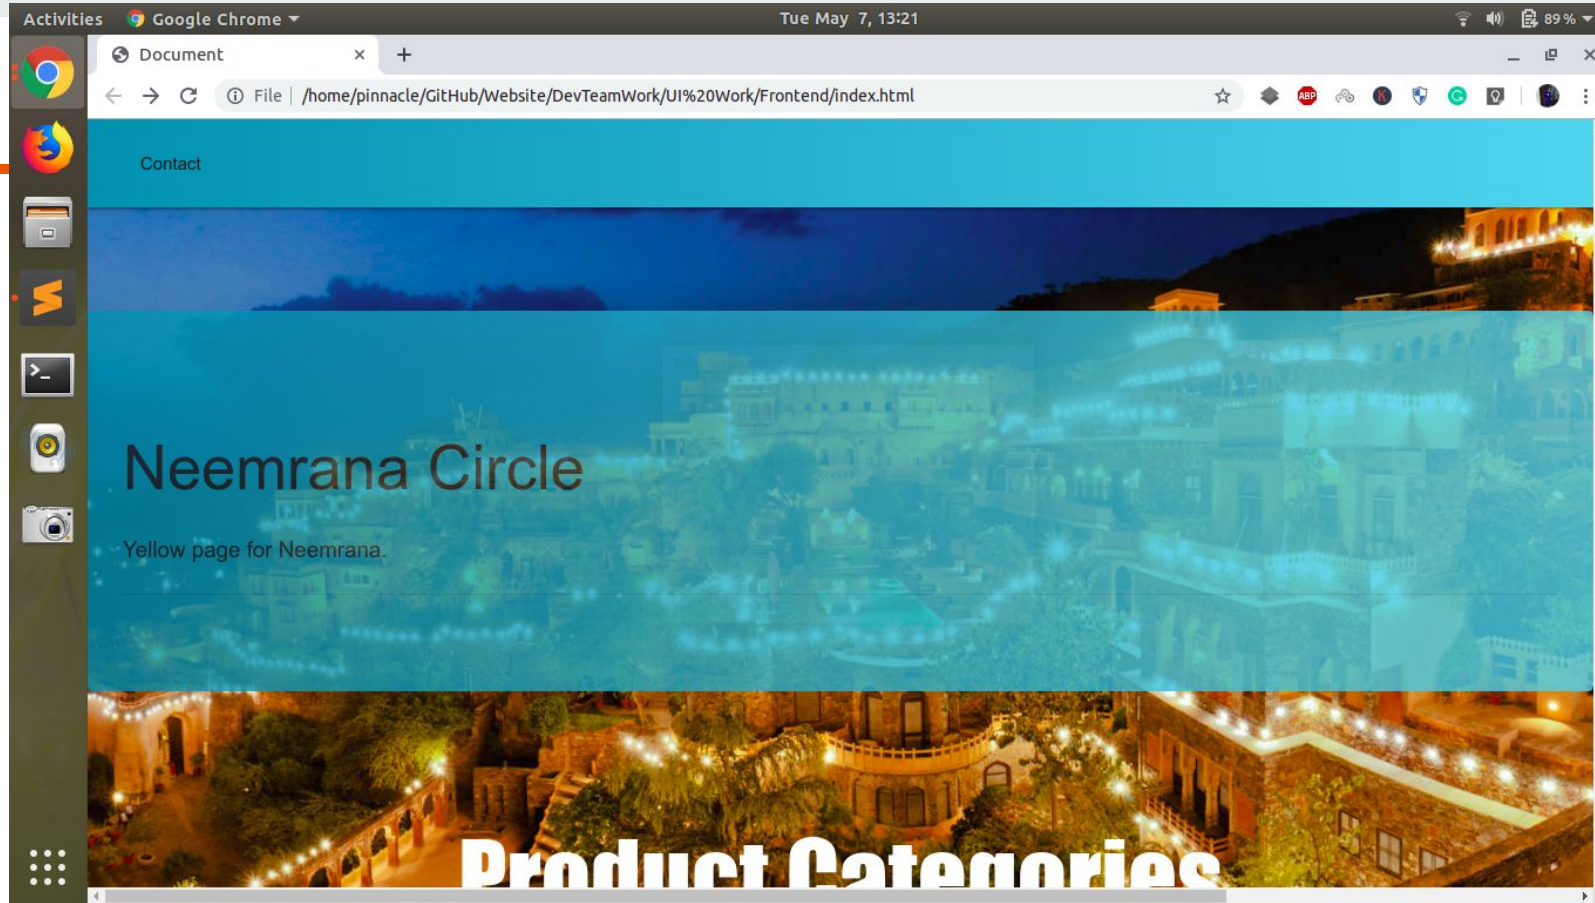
Activities Google Chrome ▾ Tue May 7, 13:21 89 %

Document ×  +

File | /home/pinnacle/GitHub/Website/DevTeamWork/UI%20Work/Frontend/index.html

ABP

Contact

Neemrana Circle

Yellow page for Neemrana.

Product Categories